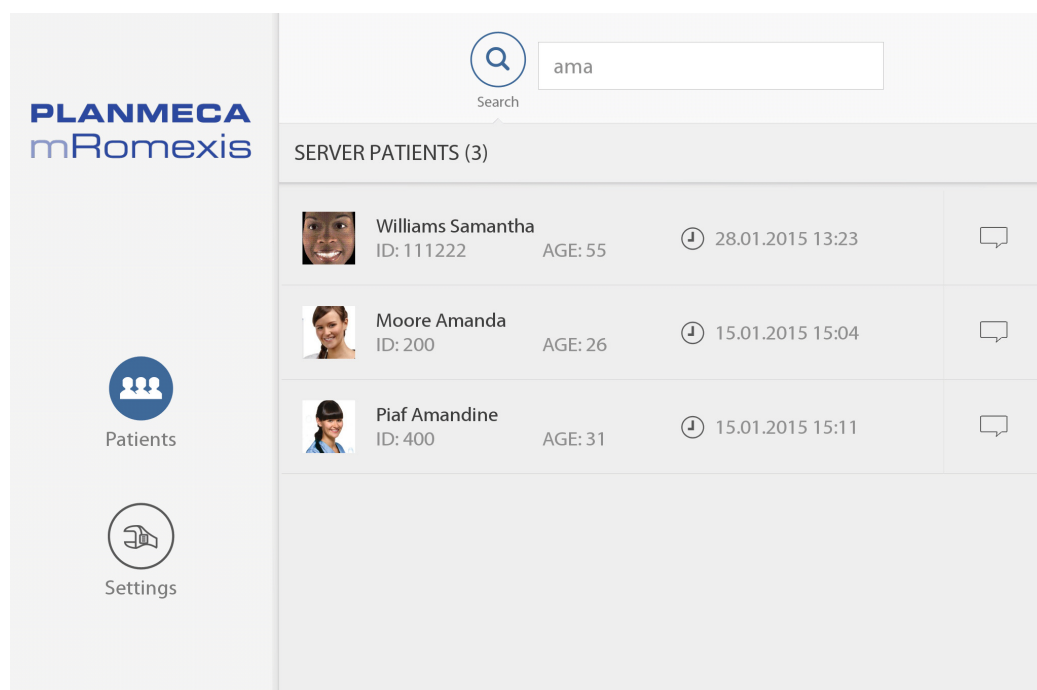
PLANMECA
mRomexis

Search

ama

SERVER PATIENTS (3)

Williams Samantha
ID: 111222 AGE: 55
28.01.2015 13:23

Moore Amanda
ID: 200 AGE: 26
15.01.2015 15:04

Piaf Amandine
ID: 400 AGE: 31
15.01.2015 15:11

Patients

Settings